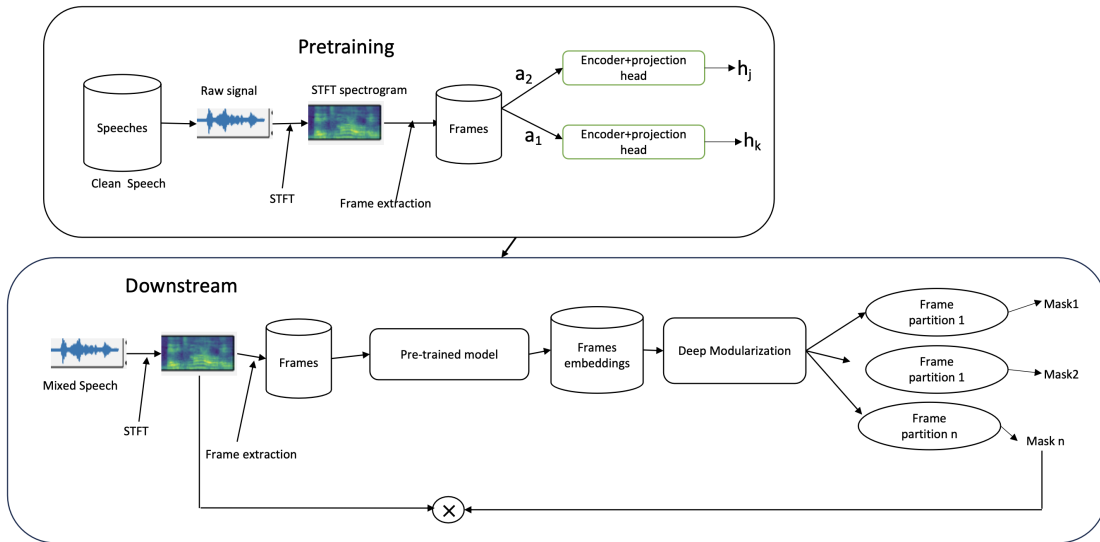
Pretraining

Speeches

Clean Speech

Raw signal

STFT

STFT spectrogram

Frame extraction

Frames

$a_2$

$a_1$

Encoder+projection head

Encoder+projection head

$h_j$

$h_k$

Downstream

Mixed Speech

STFT

Frame extraction

Frames

Pre-trained model

Frames embeddings

Deep Modularization

Frame partition 1

Frame partition 1

Frame partition n

Mask1

Mask2

Mask n

$\times$